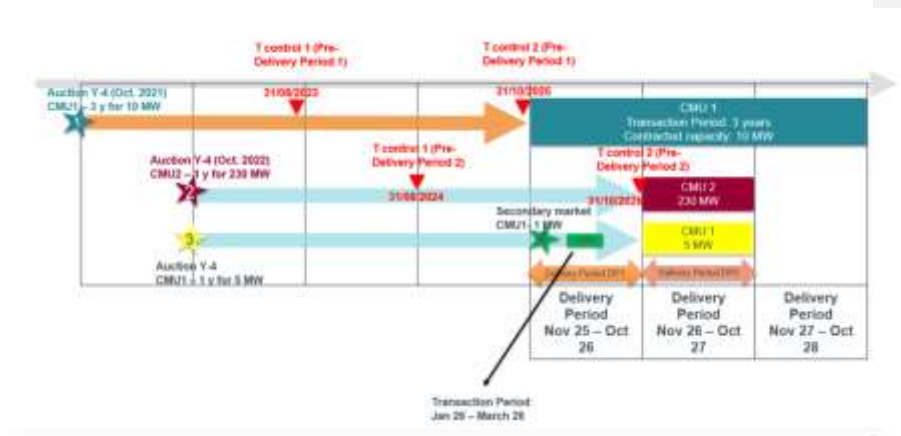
T control 1 (Pre-Delivery Period 1)

T control 2 (Pre-Delivery Period 1)

Auction Y-4 (Oct. 2021)
CMU1 – 3 y for 10 MW

31/08/2023

31/10/2025

CMU 1
Transaction Period: 3 years
Contracted capacity: 10 MW

T control 1 (Pre-Delivery Period 2)

T control 2 (Pre-Delivery Period 2)

Auction Y-4 (Oct. 2022)
CMU2 – 3 y for 230 MW

2

31/08/2024

31/10/2026

CMU 2
230 MW

Secondary market
CMU1 - 1 MW

3

CMU 1
5 MW

Auction Y-4
CMU1 – 1 y for 5 MW

Delivery Period (DP)

Delivery Period (DP)

Delivery Period Nov 25 – Oct 26

Delivery Period Nov 26 – Oct 27

Delivery Period Nov 27 – Oct 28

Transaction Period:
Jan 26 – March 26